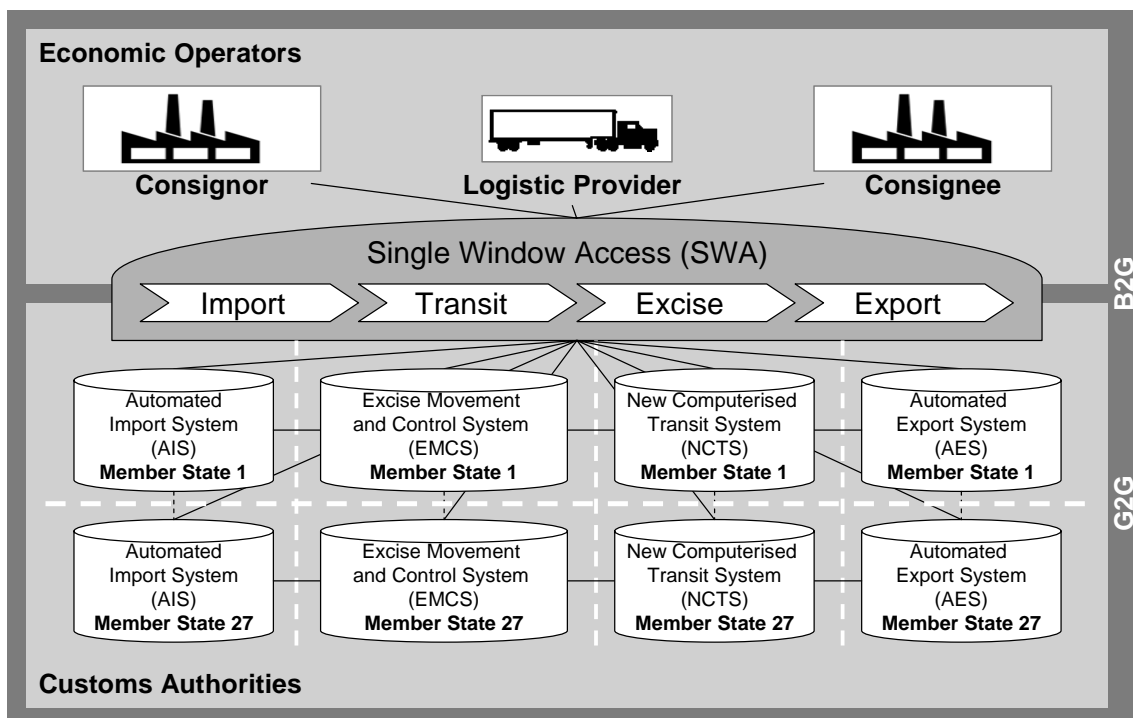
Economic Operators

Consignor

Logistic Provider

Consignee

Single Window Access (SWA)

Import

Transit

Excise

Export

B2G

Automated Import System (AIS) **Member State 1**

Excise Movement and Control System (EMCS) **Member State 1**

New Computerised Transit System (NCTS) **Member State 1**

Automated Export System (AES) **Member State 1**

G2G

Automated Import System (AIS) **Member State 27**

Excise Movement and Control System (EMCS) **Member State 27**

New Computerised Transit System (NCTS) **Member State 27**

Automated Export System (AES) **Member State 27**

Customs Authorities